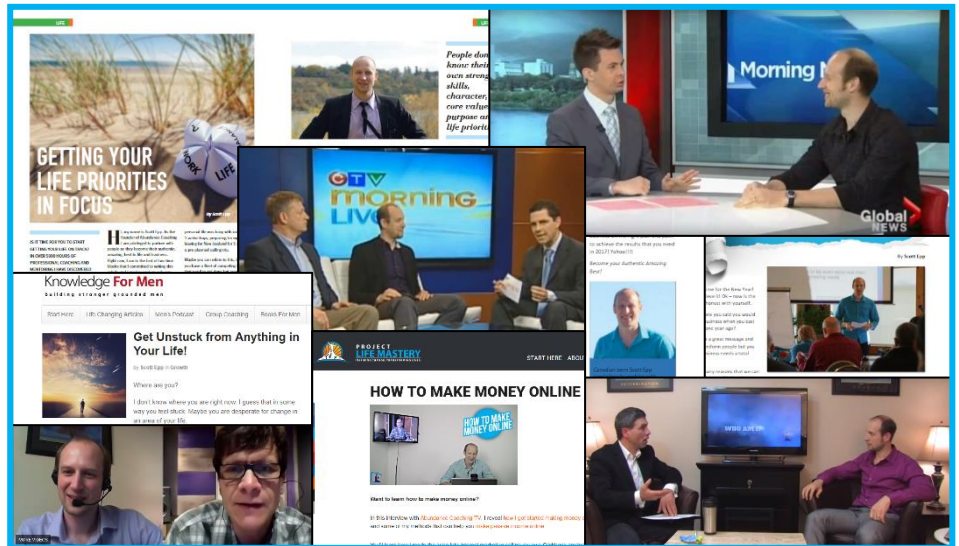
LIFE

GETTING YOUR LIFE PRIORITIES IN FOCUS

WORK

LIFE

By Scott Epp

IS IT TIME FOR YOU TO START GETTING YOUR LIFE ON TRACK? IN OVER 5000 HOURS OF PROFESSIONAL COACHING AND MENTORING I HAVE DISCOVERED

People don know their own streng skills, character core value purpose an life prioriti

Morning

Global NEWS

CTV Morning Live

Knowledge For Men
building stronger grounded men

Start Here | Life Changing Articles | Men's Podcast | Group Coaching | Books For Men

Get Unstuck from Anything in Your Life!

by Scott Epp in Growth

Where are you?

I don't know where you are right now. I guess that in some way you feel stuck. Maybe you are desperate for change in an area of your life.

PROJECT LIFE MASTERY

START HERE | ABOU

HOW TO MAKE MONEY ONLINE

HOW TO MAKE MONEY ONLINE

Want to learn how to make money online?

In this interview with Abundance Coaching™, I reveal how I got started making money online

to achieve the results that you need in 2017!

Become your Authentic Amazing Best!

By Scott Epp

WHO AM I?